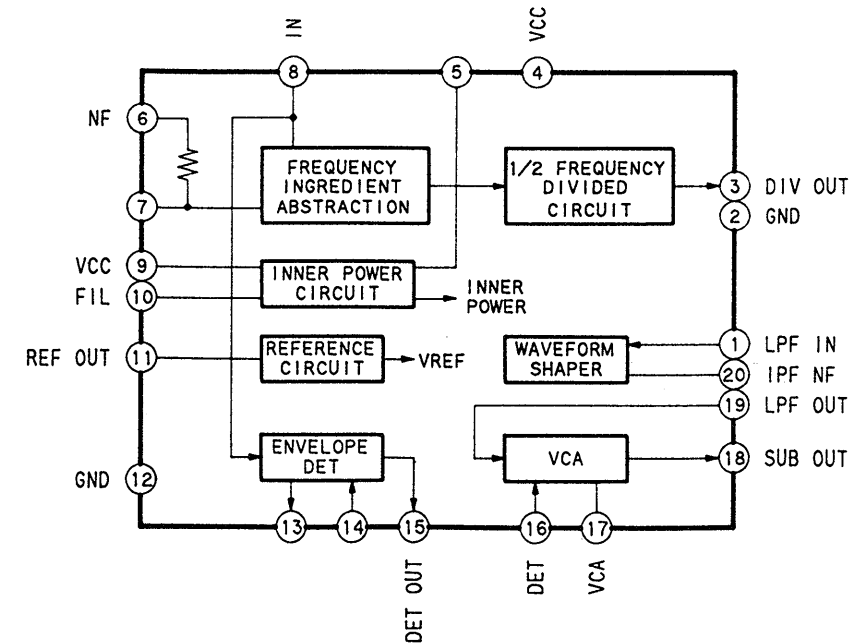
IN
VCC
8
5
4
NF
6
7
FREQUENCY INGREDIENT ABSTRACTION
1/2 FREQUENCY DIVIDED CIRCUIT
3 DIV OUT
2 GND
VCC 9
FIL 10
INNER POWER CIRCUIT
INNER POWER
REF OUT 11
REFERENCE CIRCUIT
VREF
WAVEFORM SHAPER
1 LPF IN
20 IPF NF
19 LPF OUT
ENVELOPE DET
VCA
18 SUB OUT
GND 12
13
14
15
16
17
DET OUT
DET
VCA